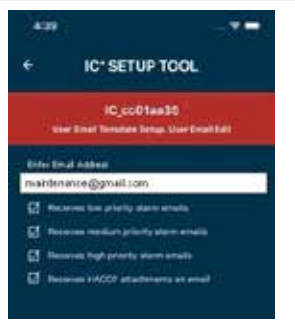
4:39

IC° SETUP TOOL

IC_cc01aa35
User Email Template Setup, User Email Edit

Enter Email Address
maintenance@gmail.com

Receives low priority alarm emails

Receives medium priority alarm emails

Receives high priority alarm emails

Receives HACCP attachments on email